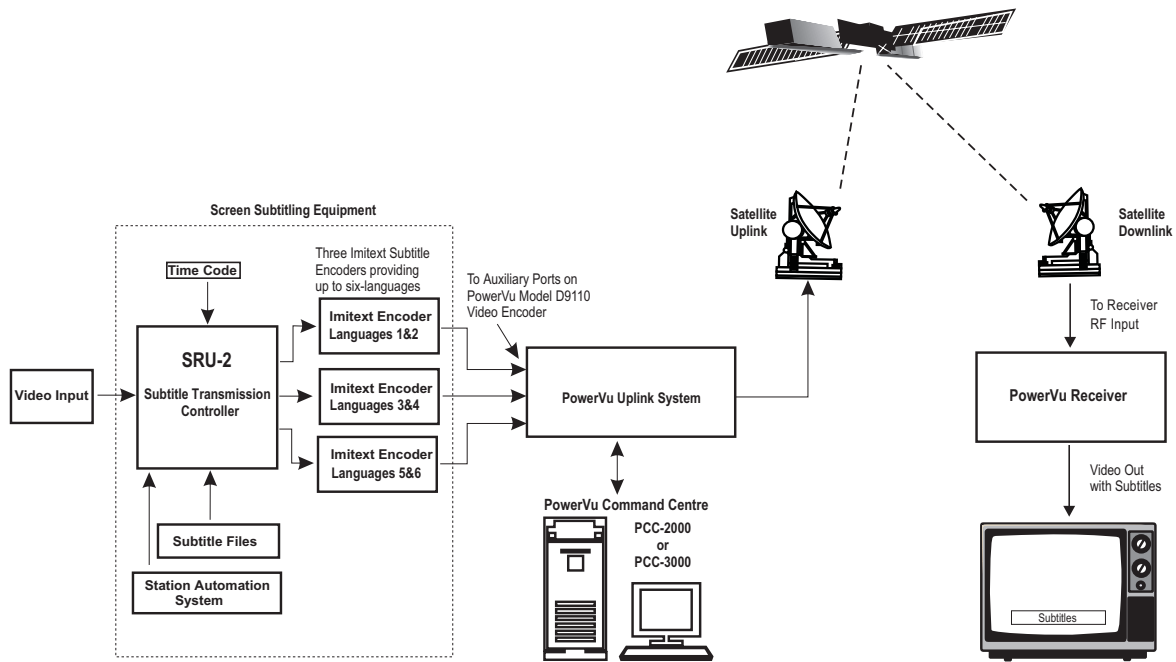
Screen Subtitling Equipment

Time Code

Three Imitext Subtitle Encoders providing up to six-languages

To Auxiliary Ports on PowerVu Model D9110 Video Encoder

Satellite Uplink

Satellite Downlink

Video Input

SRU-2

Subtitle Transmission Controller

Imitext Encoder Languages 1&2

Imitext Encoder Languages 3&4

Imitext Encoder Languages 5&6

PowerVu Uplink System

To Receiver RF Input

PowerVu Receiver

Video Out with Subtitles

Subtitle Files

Station Automation System

PowerVu Command Centre

PCC-2000 or PCC-3000

Subtitles